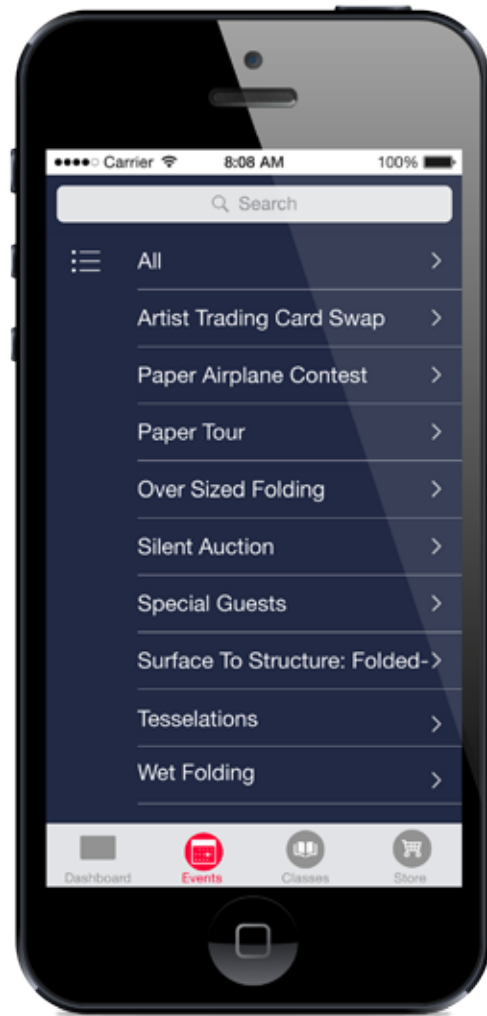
●●●●○ Carrier 8:08 AM 100%

Search

All >

Artist Trading Card Swap >

Paper Airplane Contest >

Paper Tour >

Over Sized Folding >

Silent Auction >

Special Guests >

Surface To Structure: Folded->

Tesselations >

Wet Folding >

Dashboard Events Classes Store